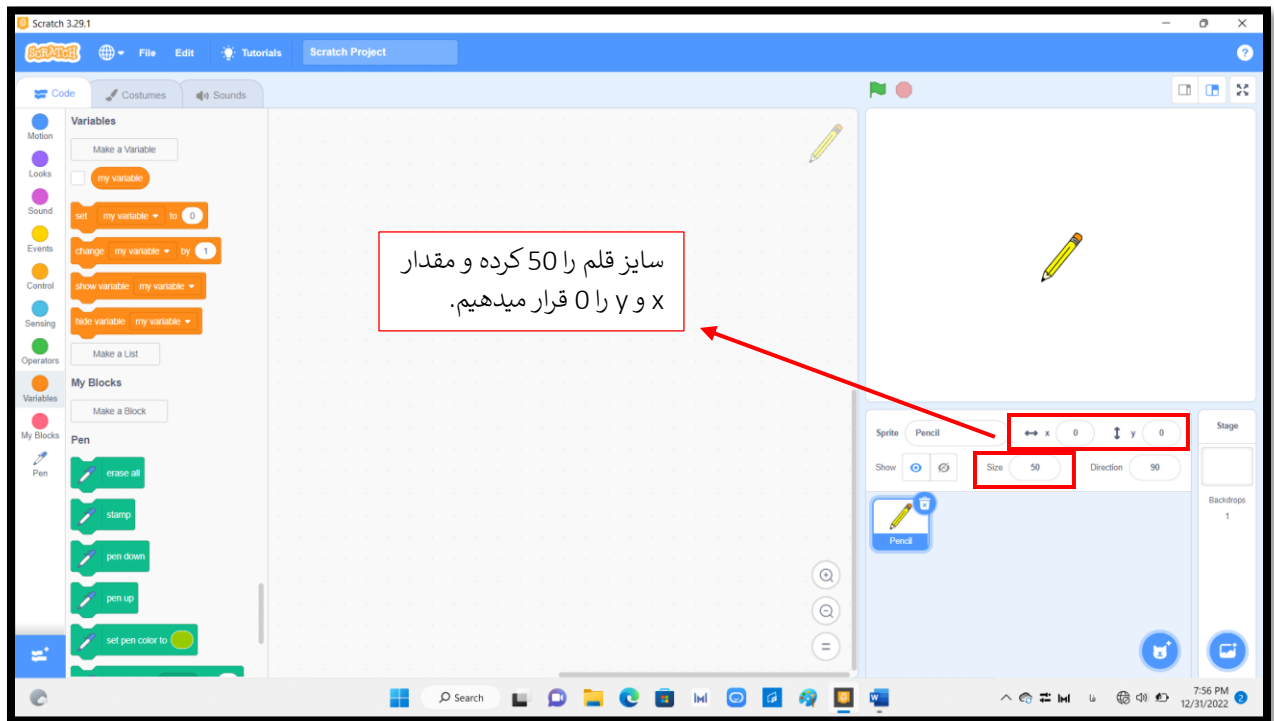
Scratch 3.29.1

SCRATCH File Edit Tutorials Scratch Project

Code Costumes Sounds

Motion
Looks
Sound
Events
Control
Sensing
Operators
Variables
My Blocks
Pen

Variables
Make a Variable
my variable
set my variable to 0
change my variable by 1
show variable my variable
hide variable my variable
Make a List
My Blocks
Make a Block
Pen
erase all
stamp
pen down
pen up
set pen color to

سایز قلم را 50 کرده و مقدار x و y را 0 قرار میدهیم.

Sprite Pencil x 0 y 0
Show Size 50 Direction 90
Pencil

Stage
Backdrops
1

Search
7:56 PM
12/31/2022